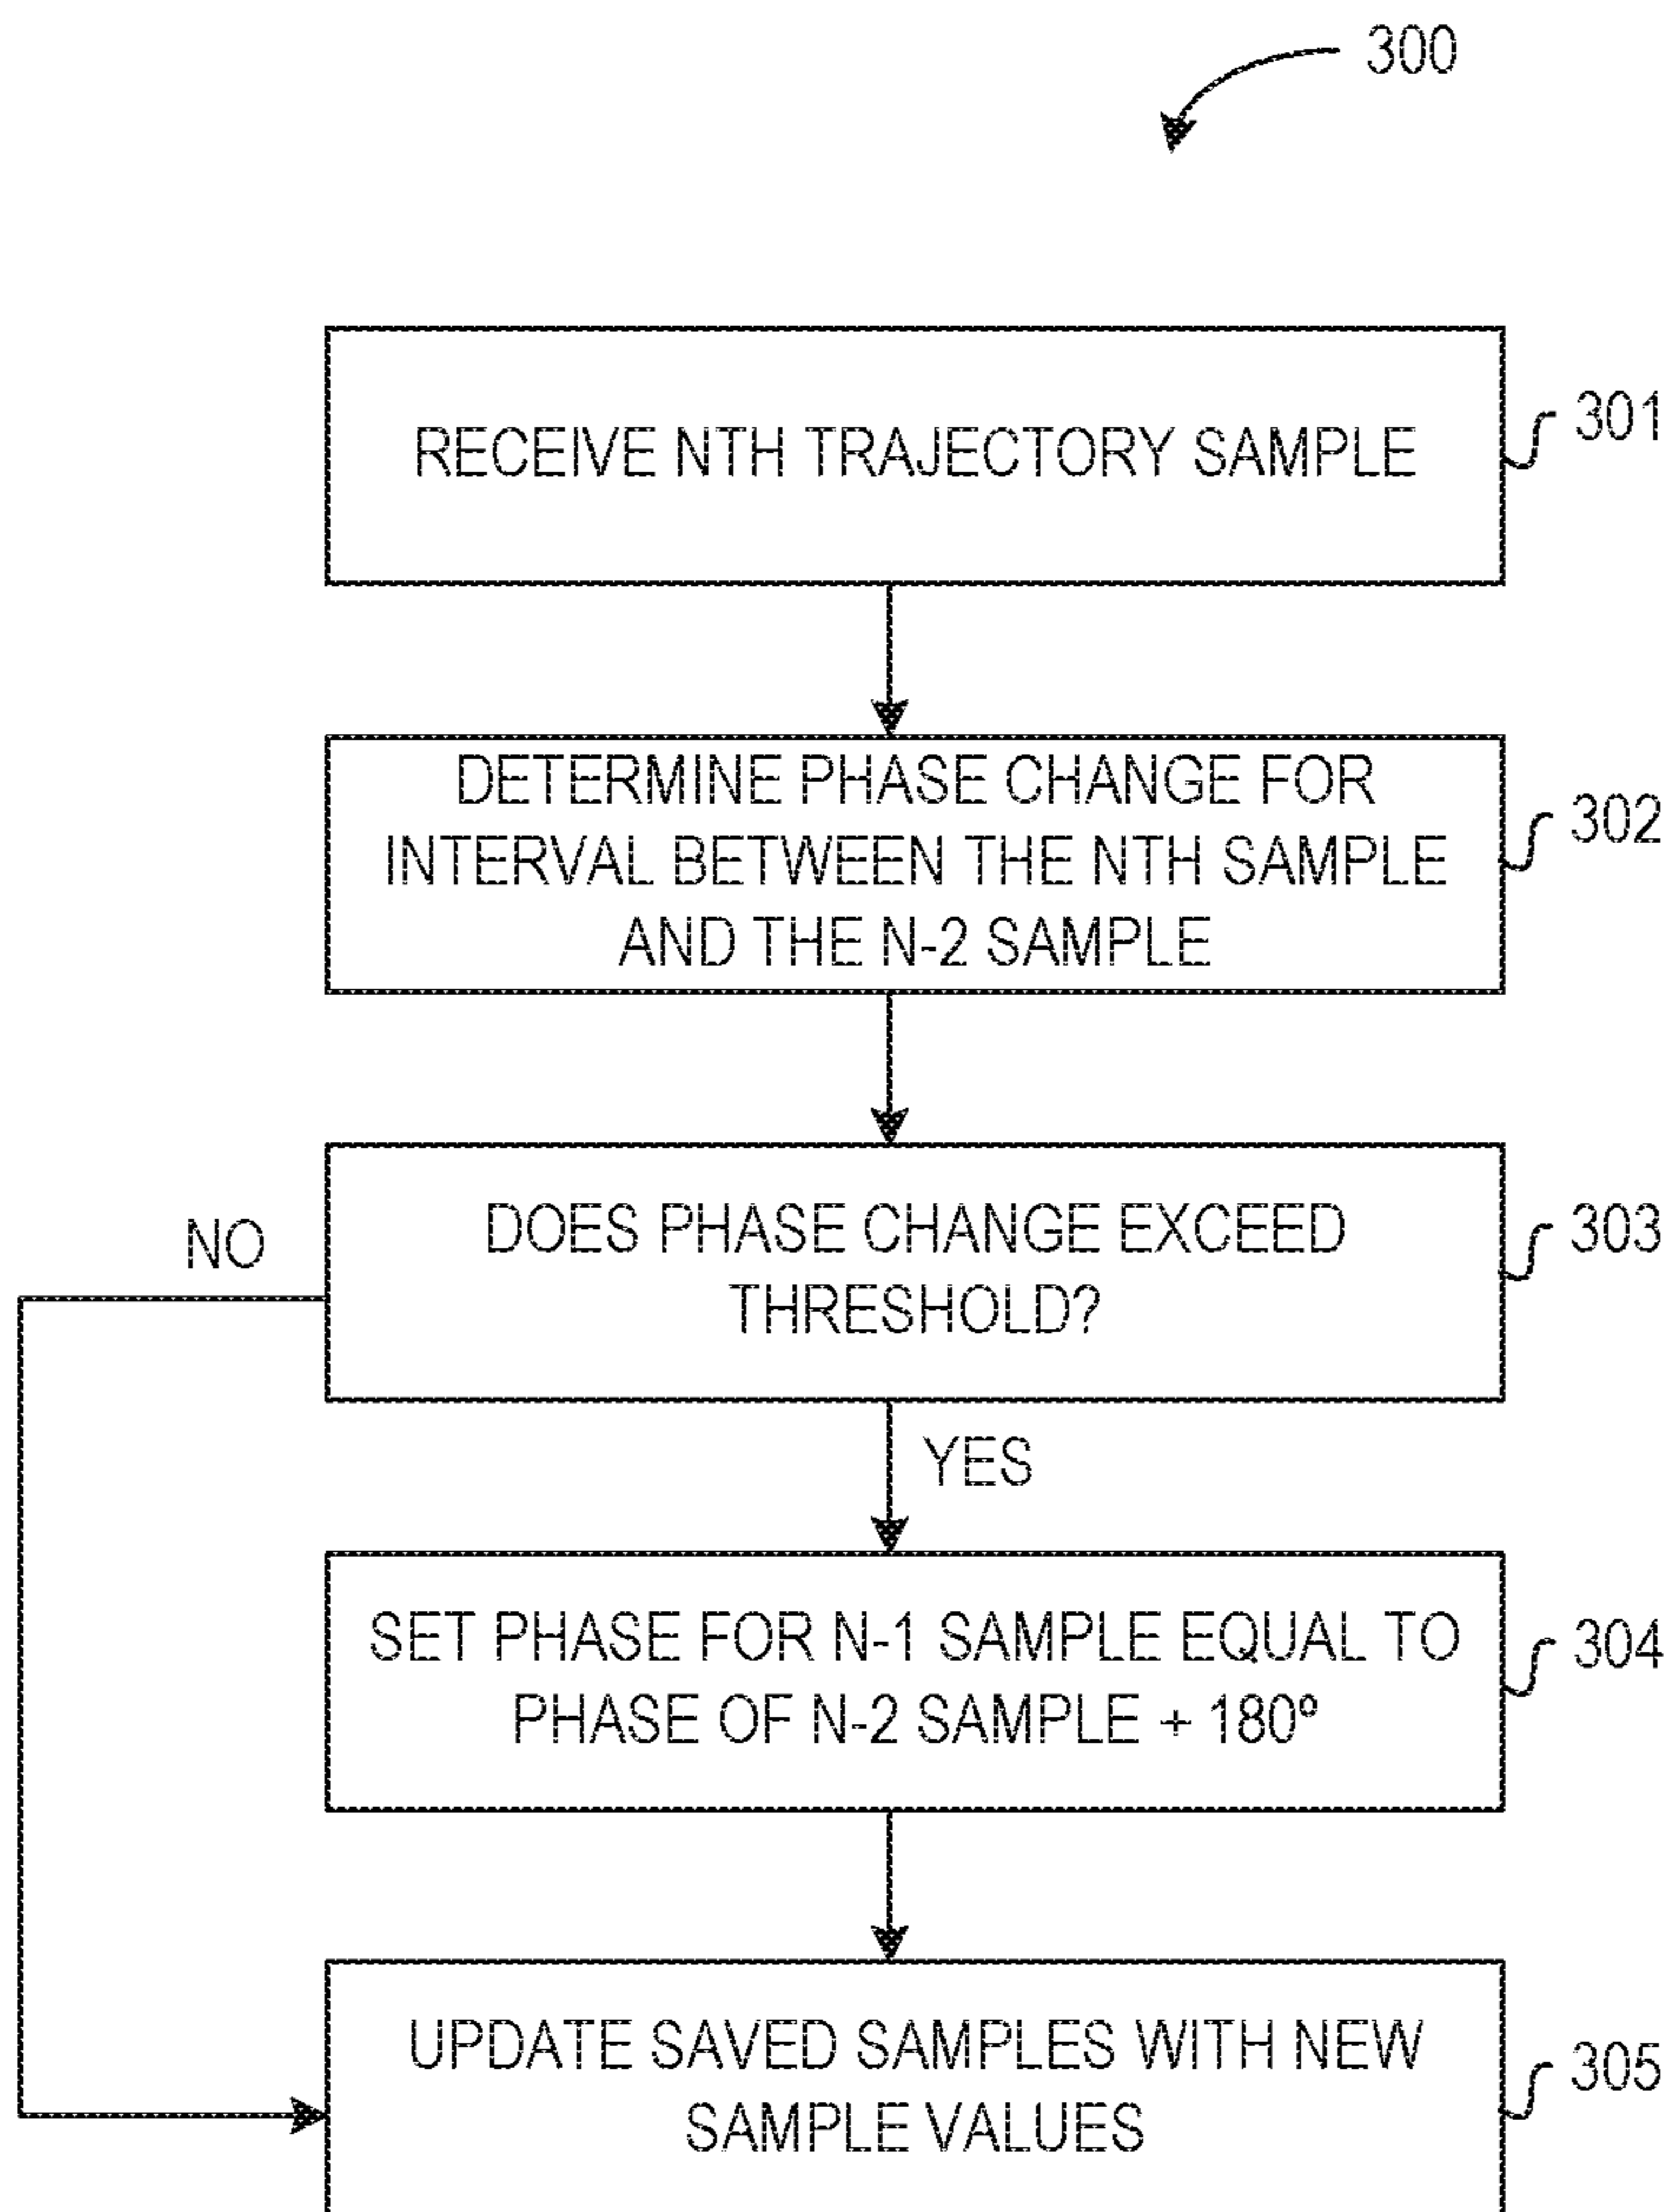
300

RECEIVE NTH TRAJECTORY SAMPLE

301

DETERMINE PHASE CHANGE FOR INTERVAL BETWEEN THE NTH SAMPLE AND THE N-2 SAMPLE

302

DOES PHASE CHANGE EXCEED THRESHOLD?

303

NO

YES

SET PHASE FOR N-1 SAMPLE EQUAL TO PHASE OF N-2 SAMPLE + 180°

304

UPDATE SAVED SAMPLES WITH NEW SAMPLE VALUES

305